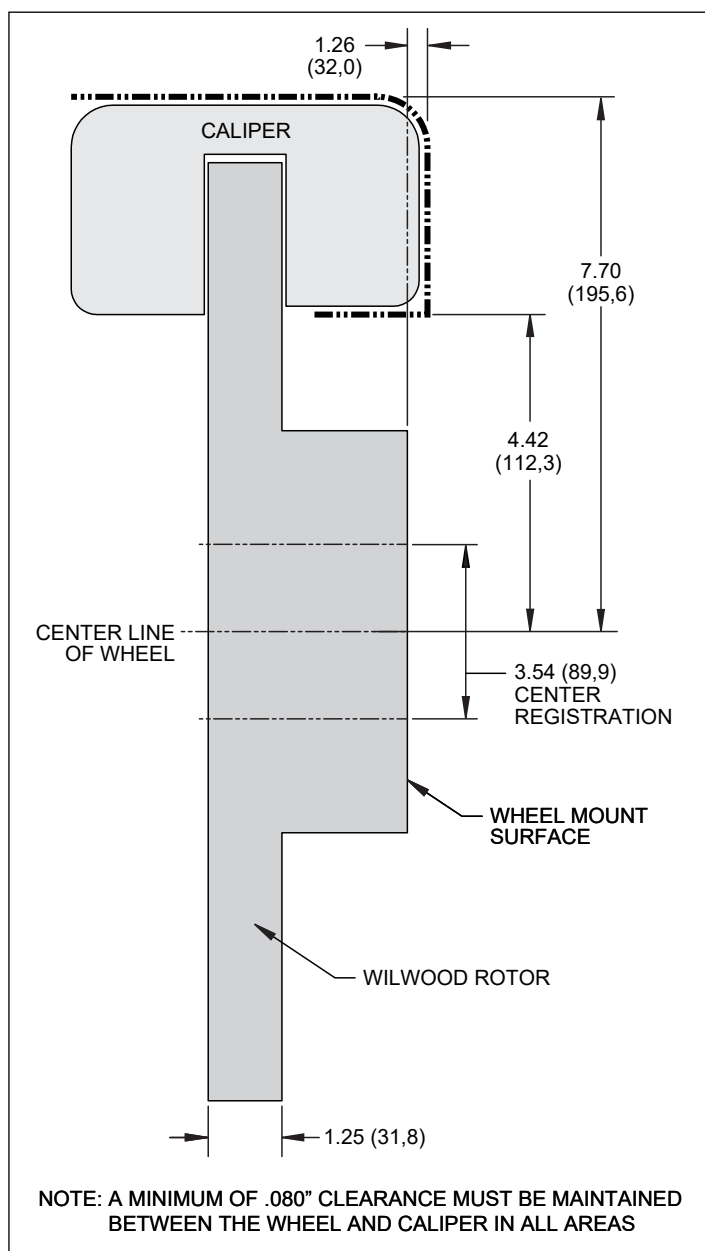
1.26
(32,0)

CALIPER

7.70
(195,6)

4.42
(112,3)

CENTER LINE
OF WHEEL

3.54 (89,9)
CENTER
REGISTRATION

WHEEL MOUNT
SURFACE

WILWOOD ROTOR

1.25 (31,8)

NOTE: A MINIMUM OF .080" CLEARANCE MUST BE MAINTAINED BETWEEN THE WHEEL AND CALIPER IN ALL AREAS